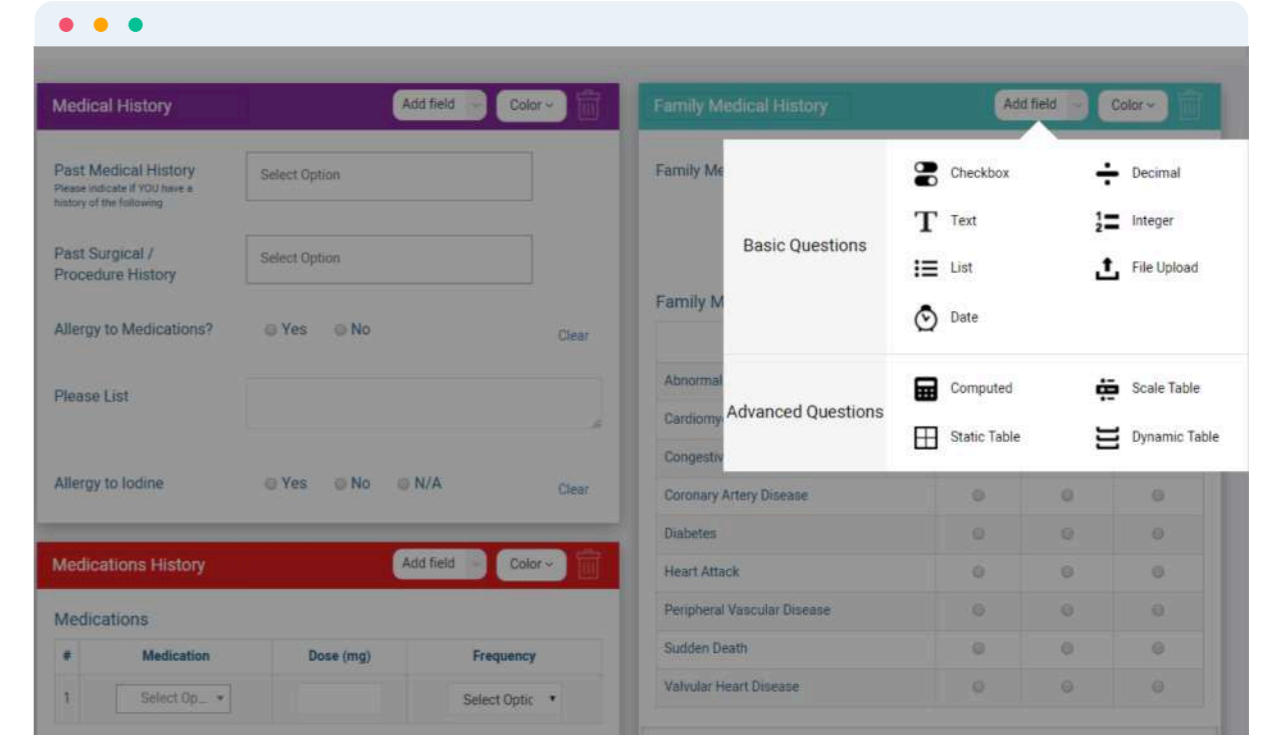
Medical History
Add field
Color

Past Medical History
Please indicate if YOU have a history of the following
Select Option

Past Surgical / Procedure History
Select Option

Allergy to Medications? Yes No Clear

Please List

Allergy to Iodine Yes No N/A Clear

Medications History
Add field
Color

Medications

| # | Medication | Dose (mg) | Frequency |
|---|---|---|---|
| 1 | Select Op... | | Select Optic |

Family Medical History
Add field
Color

Family Me

Family M

Abnormal
Cardiomy
Congestiv
Coronary Artery Disease
Diabetes
Heart Attack
Peripheral Vascular Disease
Sudden Death
Valvular Heart Disease

Basic Questions
Checkbox
Decimal
Text
Integer
List
File Upload
Date

Advanced Questions
Computed
Scale Table
Static Table
Dynamic Table